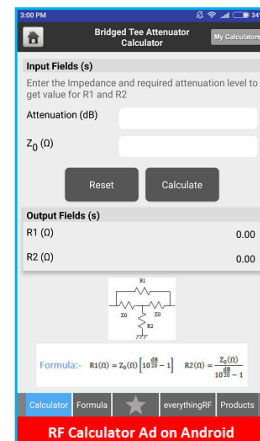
3:00 PM

Bridged Tee Attenuator Calculator

My Calculators

Input Fields (s)

Enter the Impedance and required attenuation level to get value for R1 and R2

Attenuation (dB)

$Z_0$ (Ω)

Reset

Calculate

Output Fields (s)

R1 (Ω)

0.00

R2 (Ω)

0.00

R1

Z0

Z0

R2

Formula:- $R1(\Omega) = Z_0(\Omega)\left[10^{\frac{dB}{20}} - 1\right]$ $R2(\Omega) = \frac{Z_0(\Omega)}{10^{\frac{dB}{20}} - 1}$

Calculator

Formula

everythingRF

Products

RF Calculator Ad on Android